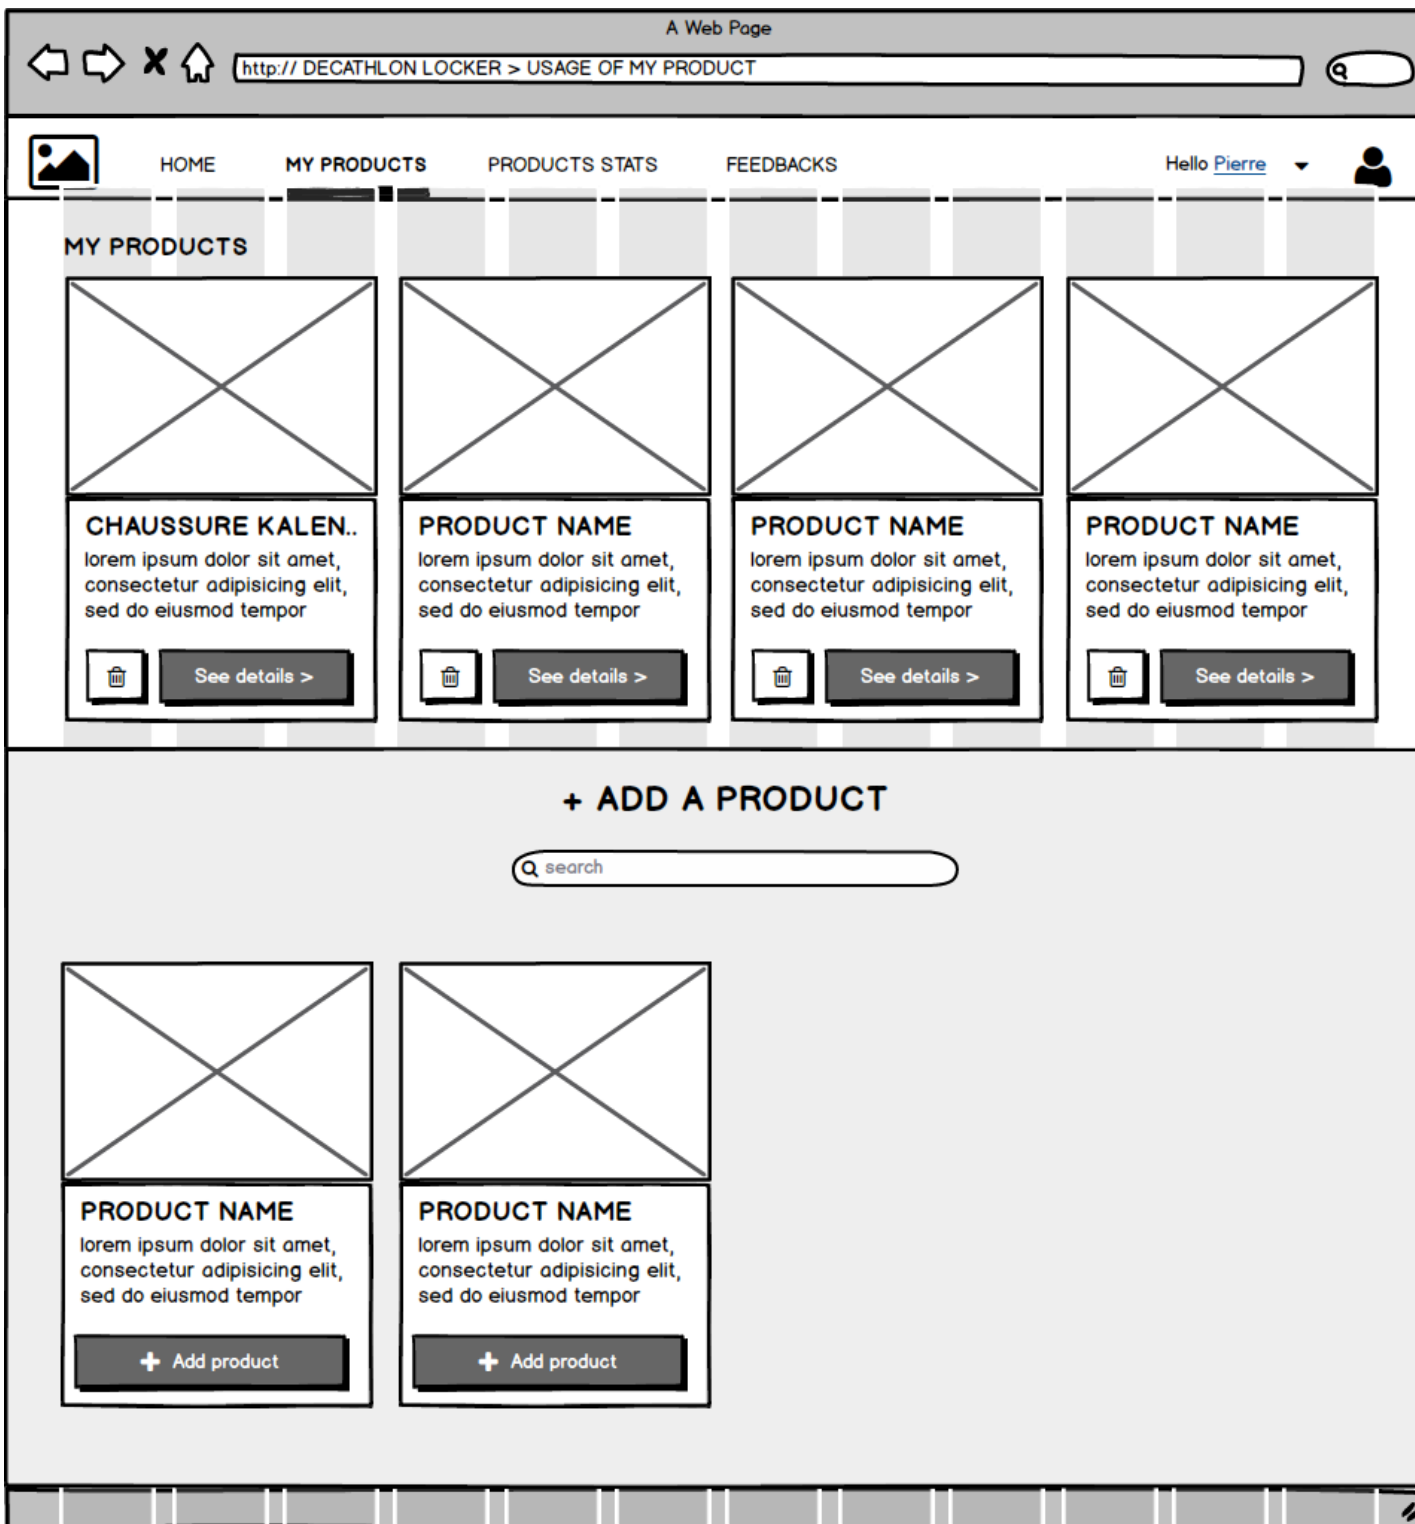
A Web Page

http:// DECATHLON LOCKER > USAGE OF MY PRODUCT

HOME MY PRODUCTS PRODUCTS STATS FEEDBACKS Hello Pierre

MY PRODUCTS

CHAUSSURE KALEN..
lorem ipsum dolor sit amet, consectetur adipisicing elit, sed do eiusmod tempor
See details >

PRODUCT NAME
lorem ipsum dolor sit amet, consectetur adipisicing elit, sed do eiusmod tempor
See details >

PRODUCT NAME
lorem ipsum dolor sit amet, consectetur adipisicing elit, sed do eiusmod tempor
See details >

PRODUCT NAME
lorem ipsum dolor sit amet, consectetur adipisicing elit, sed do eiusmod tempor
See details >

+ ADD A PRODUCT

search

PRODUCT NAME
lorem ipsum dolor sit amet, consectetur adipisicing elit, sed do eiusmod tempor
Add product

PRODUCT NAME
lorem ipsum dolor sit amet, consectetur adipisicing elit, sed do eiusmod tempor
Add product